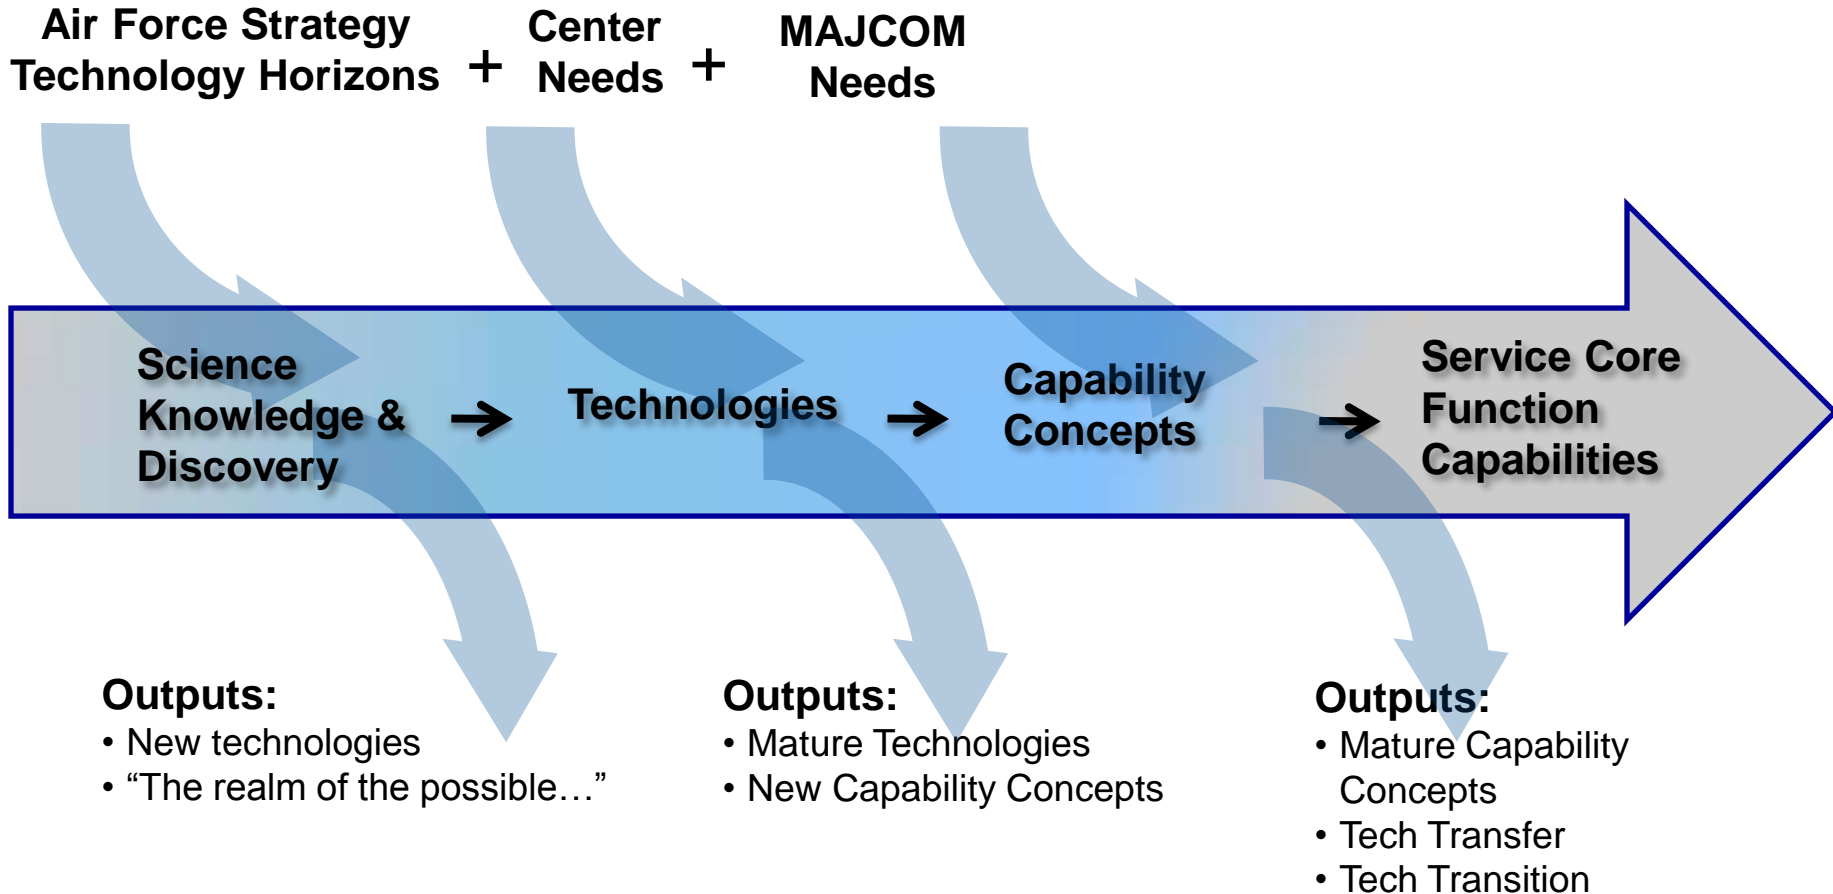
Air Force Strategy Technology Horizons + Center Needs + MAJCOM Needs

Science Knowledge & Discovery → Technologies → Capability Concepts → Service Core Function Capabilities

Outputs:
• New technologies
• “The realm of the possible…”

Outputs:
• Mature Technologies
• New Capability Concepts

Outputs:
• Mature Capability Concepts
• Tech Transfer
• Tech Transition